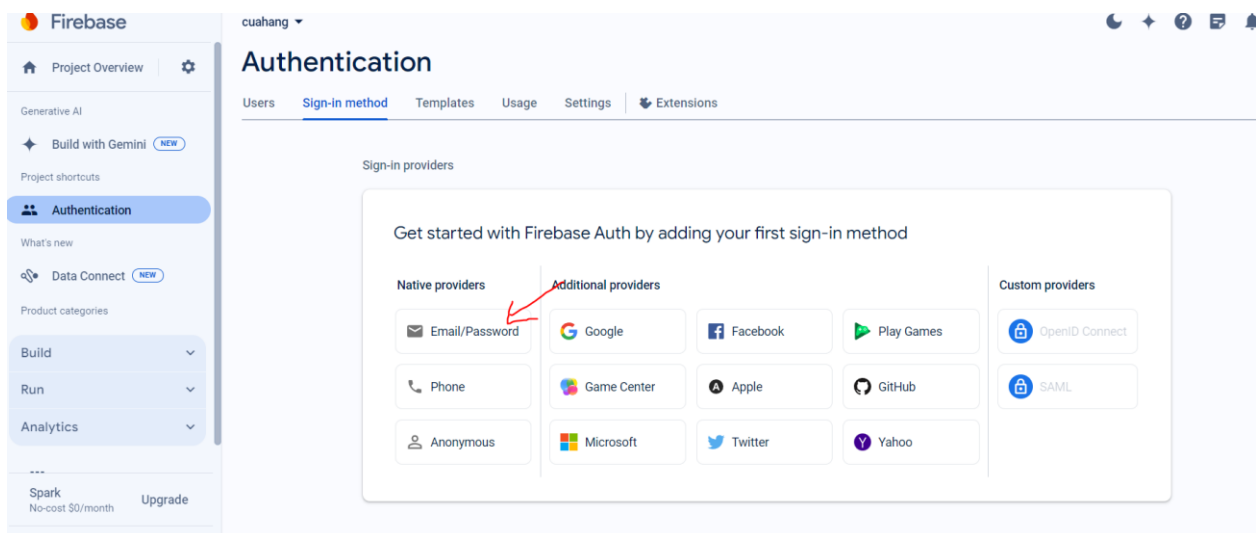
Firebase
cuahang

Project Overview

Generative AI
Build with Gemini NEW
Project shortcuts
Authentication
What's new
Data Connect NEW
Product categories
Build
Run
Analytics

Spark
No-cost $0/month
Upgrade

Authentication

Users Sign-in method Templates Usage Settings Extensions

Sign-in providers

Get started with Firebase Auth by adding your first sign-in method

Native providers
Email/Password
Phone
Anonymous

Additional providers
Google
Facebook
Play Games
Game Center
Apple
GitHub
Microsoft
Twitter
Yahoo

Custom providers
OpenID Connect
SAML